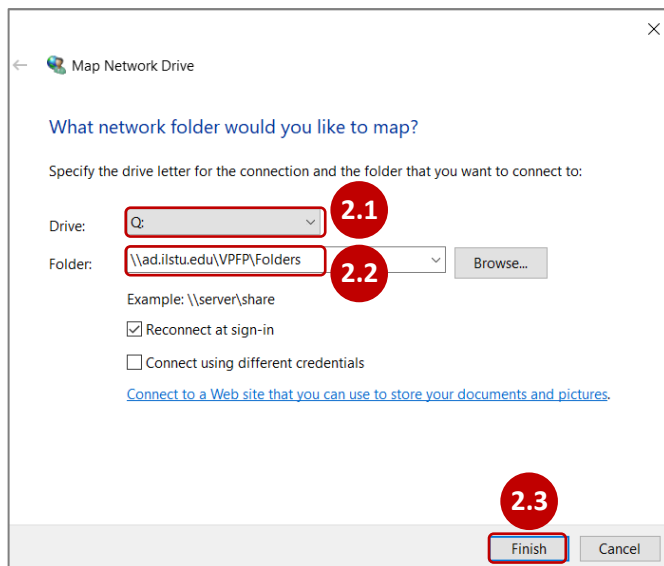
Map Network Drive

What network folder would you like to map?

Specify the drive letter for the connection and the folder that you want to connect to:

Drive: Q:

2.1

Folder: \\ad.ilstu.edu\VPFP\Folders

2.2

Browse...

Example: \\server\share

Reconnect at sign-in

Connect using different credentials

Connect to a Web site that you can use to store your documents and pictures.

2.3

Finish

Cancel